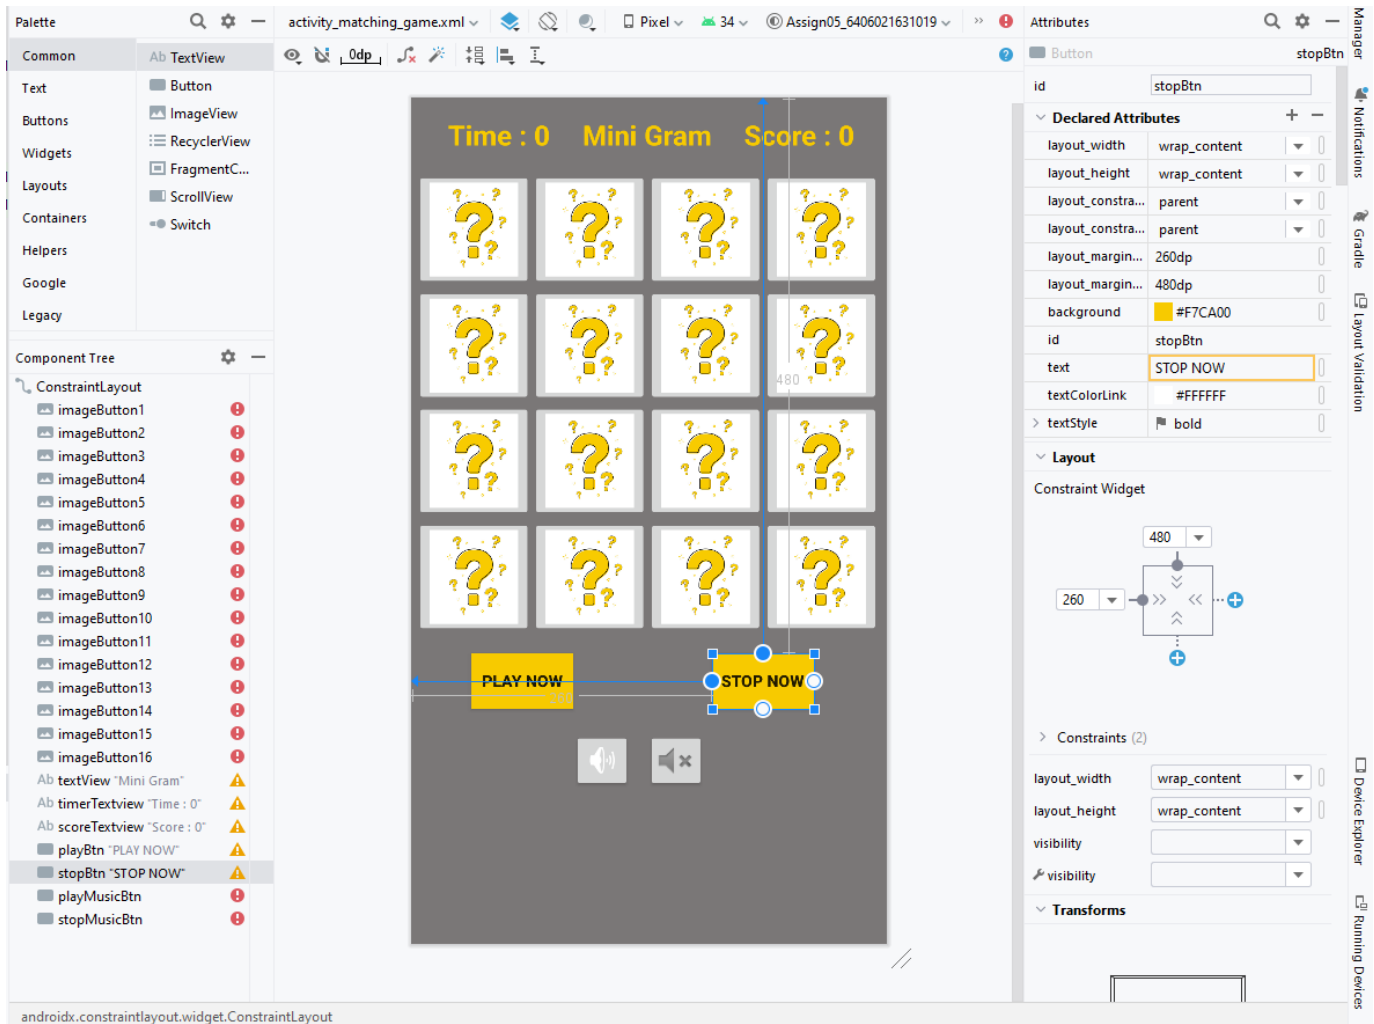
Palette

Common
Text
Buttons
Widgets
Layouts
Containers
Helpers
Google
Legacy

Ab TextView
Button
ImageView
RecyclerView
FragmentC...
ScrollView
Switch

Component Tree

ConstraintLayout
imageButton1
imageButton2
imageButton3
imageButton4
imageButton5
imageButton6
imageButton7
imageButton8
imageButton9
imageButton10
imageButton11
imageButton12
imageButton13
imageButton14
imageButton15
imageButton16
Ab textView "Mini Gram"
Ab timerTextview "Time : 0"
Ab scoreTextview "Score : 0"
playBtn "PLAY NOW"
stopBtn "STOP NOW"
playMusicBtn
stopMusicBtn

activity_matching_game.xml
Pixel
34
Assign05_6406021631019
0dp

Time : 0 Mini Gram Score : 0

480

PLAY NOW
260
STOP NOW

Attributes
Button stopBtn
id stopBtn
Declared Attributes

| | |
|---|---|
| layout_width | wrap_content |
| layout_height | wrap_content |
| layout_constra... | parent |
| layout_constra... | parent |
| layout_margin... | 260dp |
| layout_margin... | 480dp |
| background | #F7CA00 |
| id | stopBtn |
| text | STOP NOW |
| textColorLink | #FFFFFF |
| textStyle | bold |

Layout
Constraint Widget
480
260

Constraints (2)

| | |
|---|---|
| layout_width | wrap_content |
| layout_height | wrap_content |
| visibility | |
| visibility | |

Transforms

Manager
Notifications
Gradle
Layout Validation
Device Explorer
Running Devices

androidx.constraintlayout.widget.ConstraintLayout